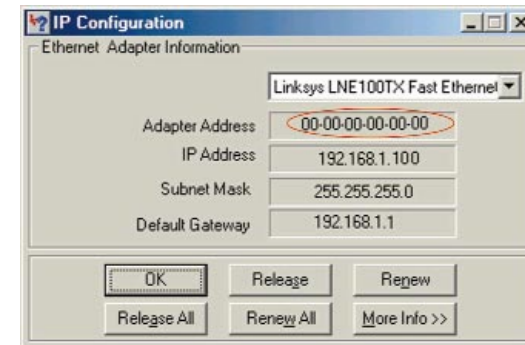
IP Configuration

Ethernet Adapter Information

Linksys LNE100TX Fast Ethernet

Adapter Address 00-00-00-00-00-00

IP Address 192.168.1.100

Subnet Mask 255.255.255.0

Default Gateway 192.168.1.1

OK Release Renew

Release All Renew All More Info >>